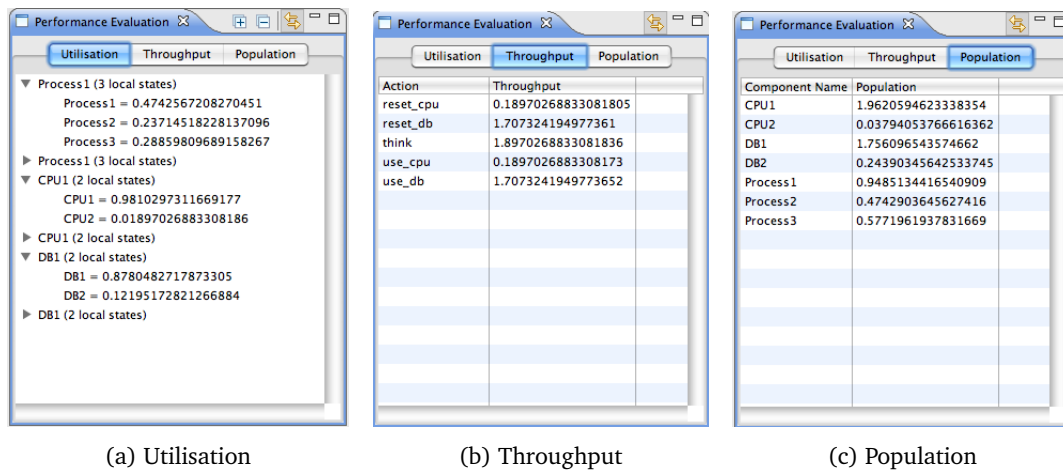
Performance Evaluation

Utilisation | Throughput | Population

Process1 (3 local states)
Process1 = 0.4742567208270451
Process2 = 0.23714518228137096
Process3 = 0.28859809689158267
Process1 (3 local states)
CPU1 (2 local states)
CPU1 = 0.9810297311669177
CPU2 = 0.01897026883308186
CPU1 (2 local states)
DB1 (2 local states)
DB1 = 0.8780482717873305
DB2 = 0.12195172821266884
DB1 (2 local states)

(a) Utilisation

Performance Evaluation

Utilisation | Throughput | Population

| Action | Throughput |
|---|---|
| reset_cpu | 0.18970268833081805 |
| reset_db | 1.707324194977361 |
| think | 1.8970268833081836 |
| use_cpu | 0.1897026883308173 |
| use_db | 1.7073241949773652 |

(b) Throughput

Performance Evaluation

Utilisation | Throughput | Population

| Component Name | Population |
|---|---|
| CPU1 | 1.9620594623338354 |
| CPU2 | 0.03794053766616362 |
| DB1 | 1.756096543574662 |
| DB2 | 0.24390345642533745 |
| Process1 | 0.9485134416540909 |
| Process2 | 0.4742903645627416 |
| Process3 | 0.5771961937831669 |

(c) Population